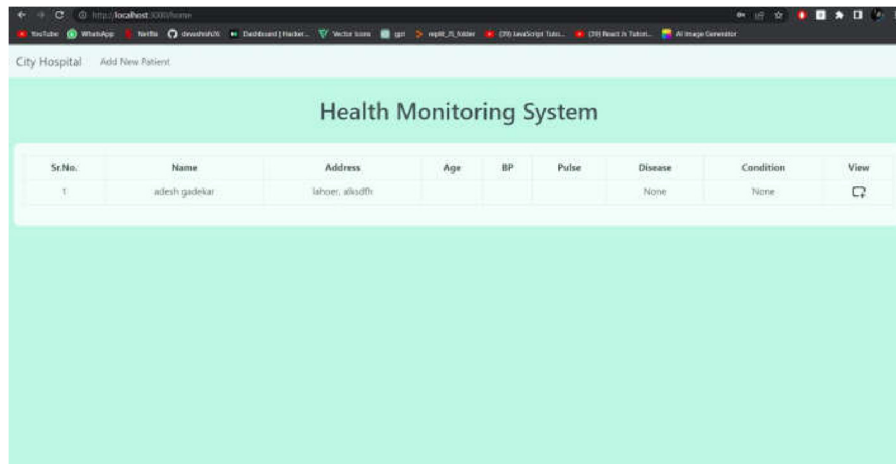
http://localhost:3000/home
YouTube WhatsApp Netflix devashish26 Dashboard | Hacker... Vector Icons gpt repl_JS_folder (29) JavaScript Tuto... (39) React Js Tutori... AI Image Generator

City Hospital Add New Patient

Health Monitoring System

| Sr.No. | Name | Address | Age | BP | Pulse | Disease | Condition | View |
|---|---|---|---|---|---|---|---|---|
| 1 | adesh gadekar | lahoer, alksdfh | | | | None | None | |